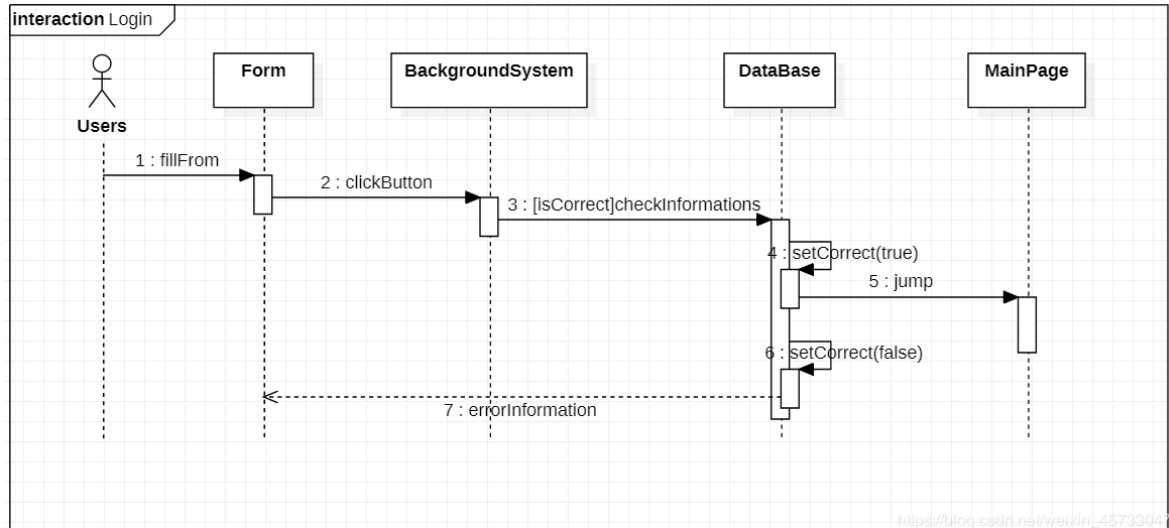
interaction Login

Users

Form

BackgroundSystem

DataBase

MainPage

1 : fillFrom

2 : clickButton

3 : [isCorrect]checkInformations

4 : setCorrect(true)

5 : jump

6 : setCorrect(false)

7 : errorInformation

https://blog.csdn.net/weixin_4573304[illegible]